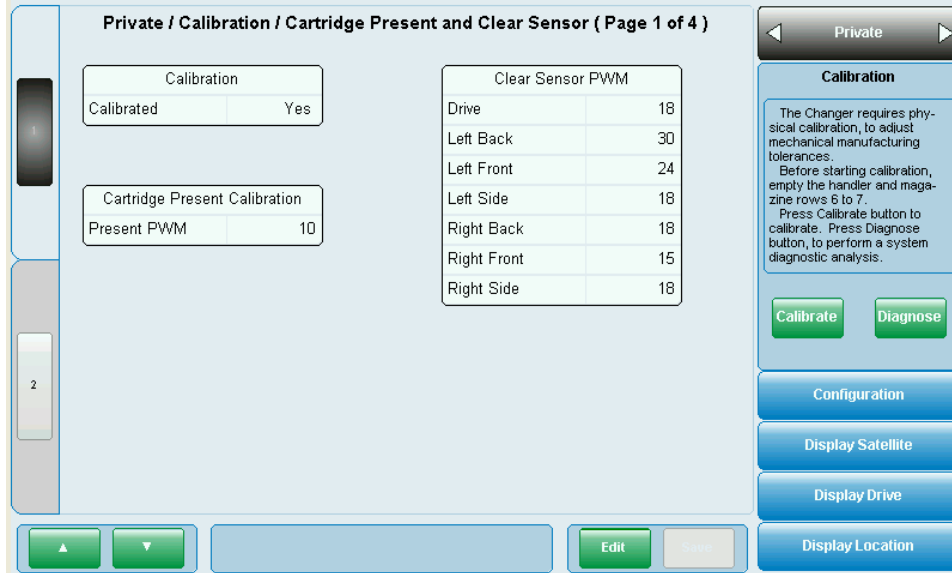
Private / Calibration / Cartridge Present and Clear Sensor ( Page 1 of 4 )

1

2

| Calibration | |
|---|---|
| Calibrated | Yes |

| Cartridge Present Calibration | |
|---|---|
| Present PWM | 10 |

| Clear Sensor PWM | |
|---|---|
| Drive | 18 |
| Left Back | 30 |
| Left Front | 24 |
| Left Side | 18 |
| Right Back | 18 |
| Right Front | 15 |
| Right Side | 18 |

▲ ▼

Edit

Save

Private

Calibration

The Changer requires physical calibration, to adjust mechanical manufacturing tolerances.
Before starting calibration, empty the handler and magazine rows 6 to 7.
Press Calibrate button to calibrate. Press Diagnose button, to perform a system diagnostic analysis.

Calibrate

Diagnose

Configuration

Display Satellite

Display Drive

Display Location